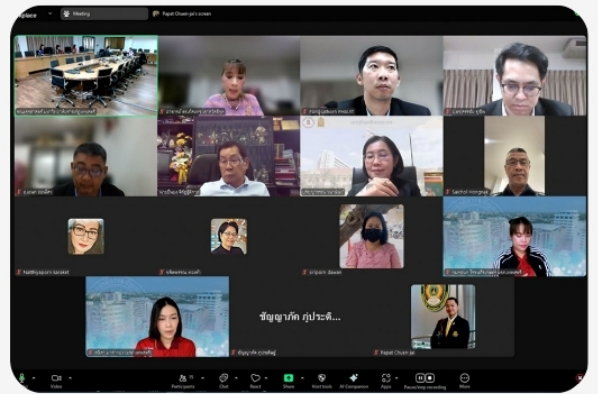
rkplace Meeting Papat Chuen-jai's screen

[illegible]

Hathaipon Leak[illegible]

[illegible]

Saichol Wongkai

Natthiyaporn sarakot

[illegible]

ชัญญาภัค ภู่ประดิ...

Papat Chuen-jai

Audio Video Participants Chat React Share Host tools AI Companion Apps Pause/stop recording More